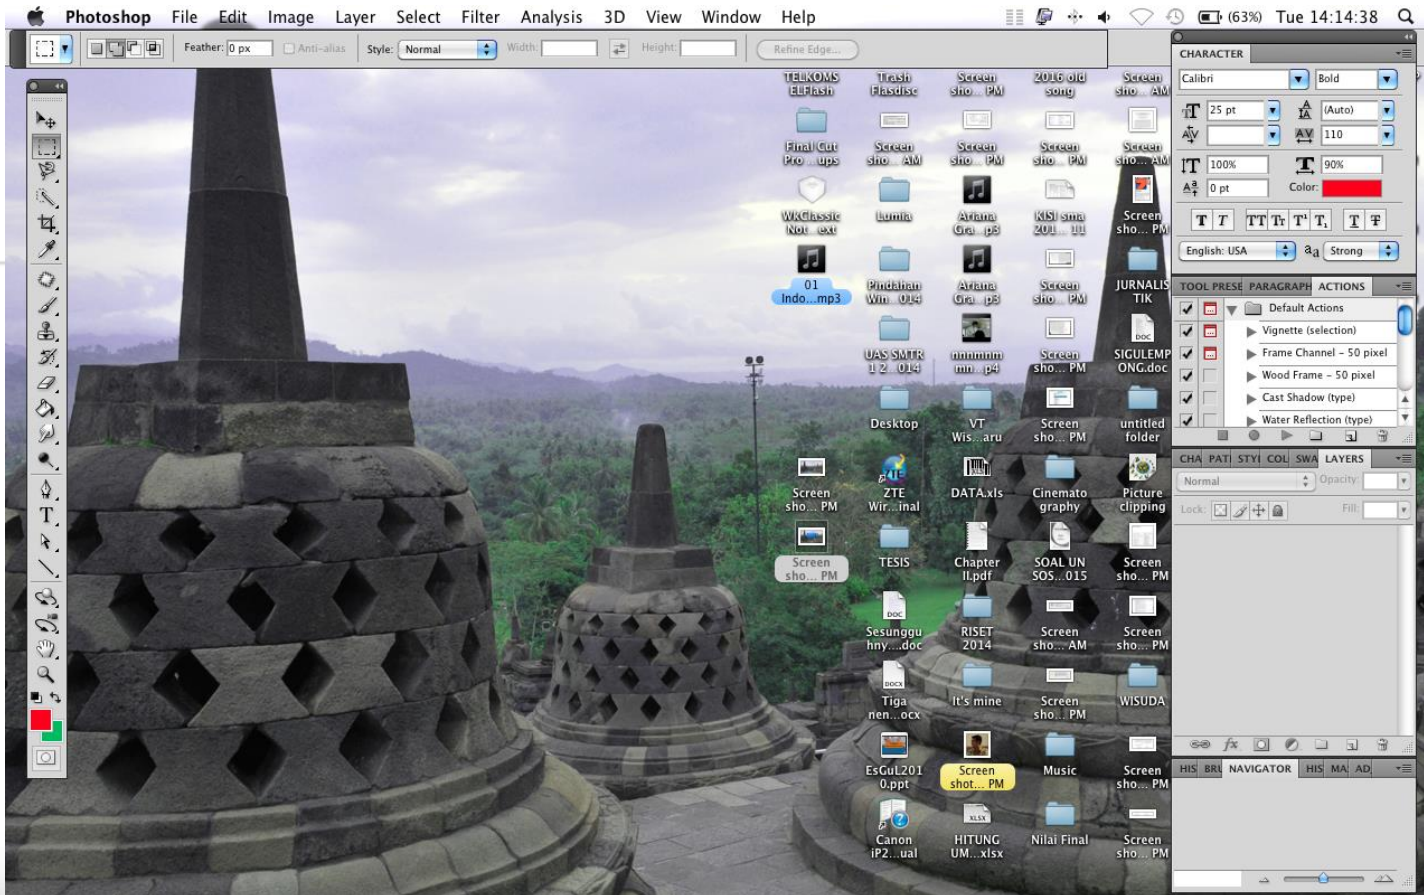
Photoshop File Edit Image Layer Select Filter Analysis 3D View Window Help

(63%) Tue 14:14:38

Feather: 0 px Anti-alias Style: Normal Width: Height: Refine Edge...

TELKOMS ELFlash
Trash Flasdisc
Screen sho... PM
2016 old song
Screen sho... AM
Final Cut Pro... ups
Screen sho... AM
Screen sho... PM
Screen sho... PM
Screen sho... AM
WKClassic Not...ext
Lumia
Ariana Gra...p3
KISI sma 201...11
Screen sho... PM
01 Indo...mp3
Pindahan Win...014
Ariana Gra...p3
Screen sho... PM
JURNALIS TIK
UAS SMTR 1 2...014
nnnmnm mn...p4
Screen sho... PM
SIGULEMP ONG.doc
Desktop
VT Wis...aru
Screen sho... PM
untitled folder
Screen sho... PM
ZTE Wir...inal
DATA.xls
Cinemato graphy
Picture clipping
Screen sho... PM
TESIS
Chapter II.pdf
SOAL UN SOS...015
Screen sho... PM
Sesunggu hny....doc
RISET 2014
Screen sho... AM
Screen sho... PM
Tiga nen...ocx
It's mine
Screen sho... PM
WISUDA
EsGuL201 0.ppt
Screen shot... PM
Music
Screen sho... PM
Canon iP2...ual
HITUNG UM...xlsx
Nilai Final
Screen sho... PM

CHARACTER
Calibri
Bold
25 pt
(Auto)
110
100%
90%
0 pt
Color:
English: USA
Strong

TOOL PRESE PARAGRAPH ACTIONS
Default Actions
Vignette (selection)
Frame Channel - 50 pixel
Wood Frame - 50 pixel
Cast Shadow (type)
Water Reflection (type)

CHA PATI STYI COL SWA LAYERS
Normal
Opacity:
Lock:
Fill:

HIS BRU NAVIGATOR HIS MA AD